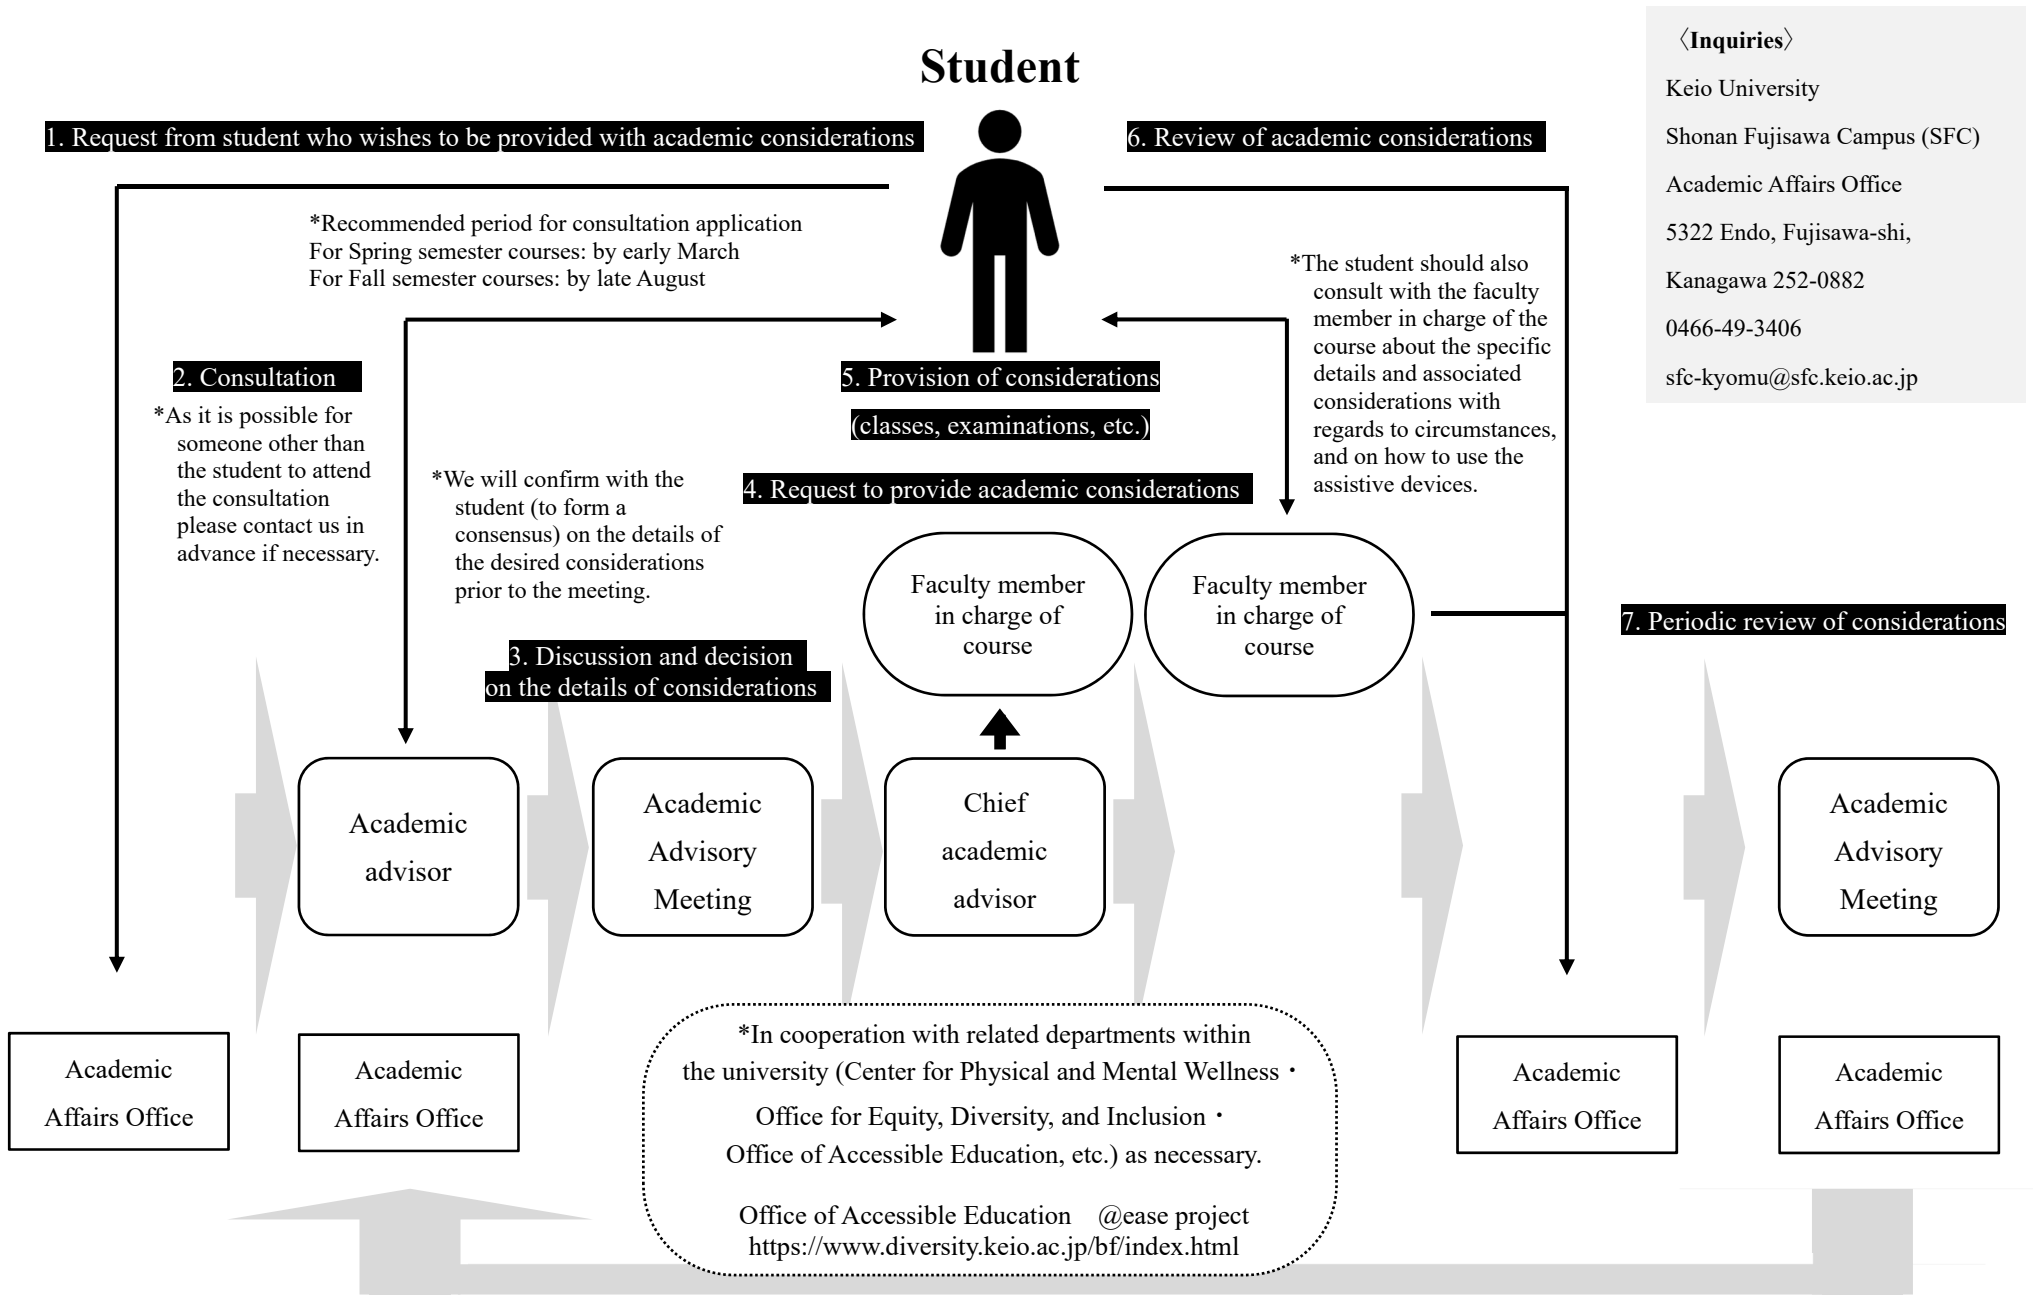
Student

〈Inquiries〉
Keio University
Shonan Fujisawa Campus (SFC)
Academic Affairs Office
5322 Endo, Fujisawa-shi,
Kanagawa 252-0882
0466-49-3406
sfc-kyomu@sfc.keio.ac.jp

1. Request from student who wishes to be provided with academic considerations

6. Review of academic considerations

*Recommended period for consultation application
For Spring semester courses: by early March
For Fall semester courses: by late August

*The student should also consult with the faculty member in charge of the course about the specific details and associated considerations with regards to circumstances, and on how to use the assistive devices.

2. Consultation
*As it is possible for someone other than the student to attend the consultation please contact us in advance if necessary.

5. Provision of considerations
(classes, examinations, etc.)

*We will confirm with the student (to form a consensus) on the details of the desired considerations prior to the meeting.

4. Request to provide academic considerations

Faculty member in charge of course

Faculty member in charge of course

7. Periodic review of considerations

3. Discussion and decision on the details of considerations

Academic advisor

Academic Advisory Meeting

Chief academic advisor

Academic Advisory Meeting

Academic Affairs Office

Academic Affairs Office

*In cooperation with related departments within the university (Center for Physical and Mental Wellness・Office for Equity, Diversity, and Inclusion・Office of Accessible Education, etc.) as necessary.

Office of Accessible Education @ease project
https://www.diversity.keio.ac.jp/bf/index.html

Academic Affairs Office

Academic Affairs Office